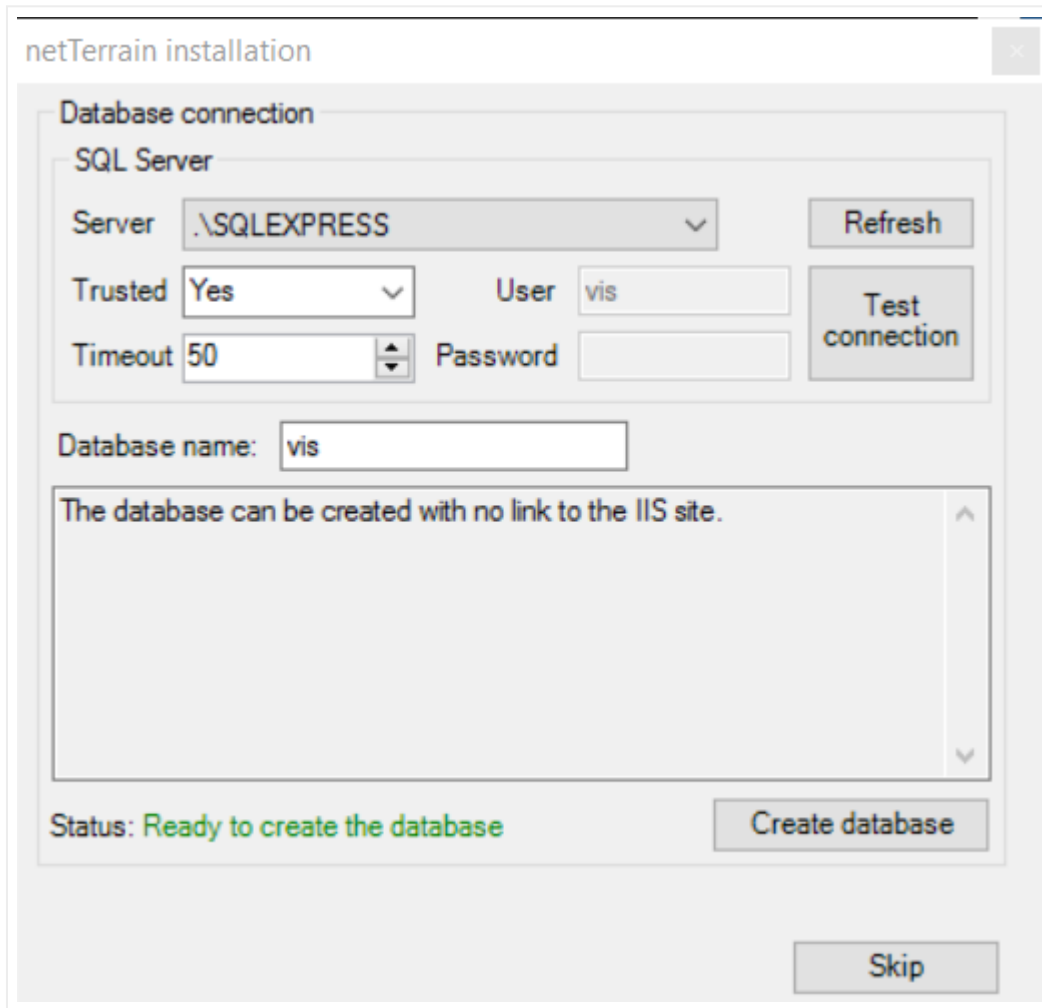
netTerrain installation

×

Database connection

SQL Server

Server .\SQLEXPRESS

Refresh

Trusted Yes

User vis

Test connection

Timeout 50

Password

Database name: vis

The database can be created with no link to the IIS site.

Status: Ready to create the database

Create database

Skip